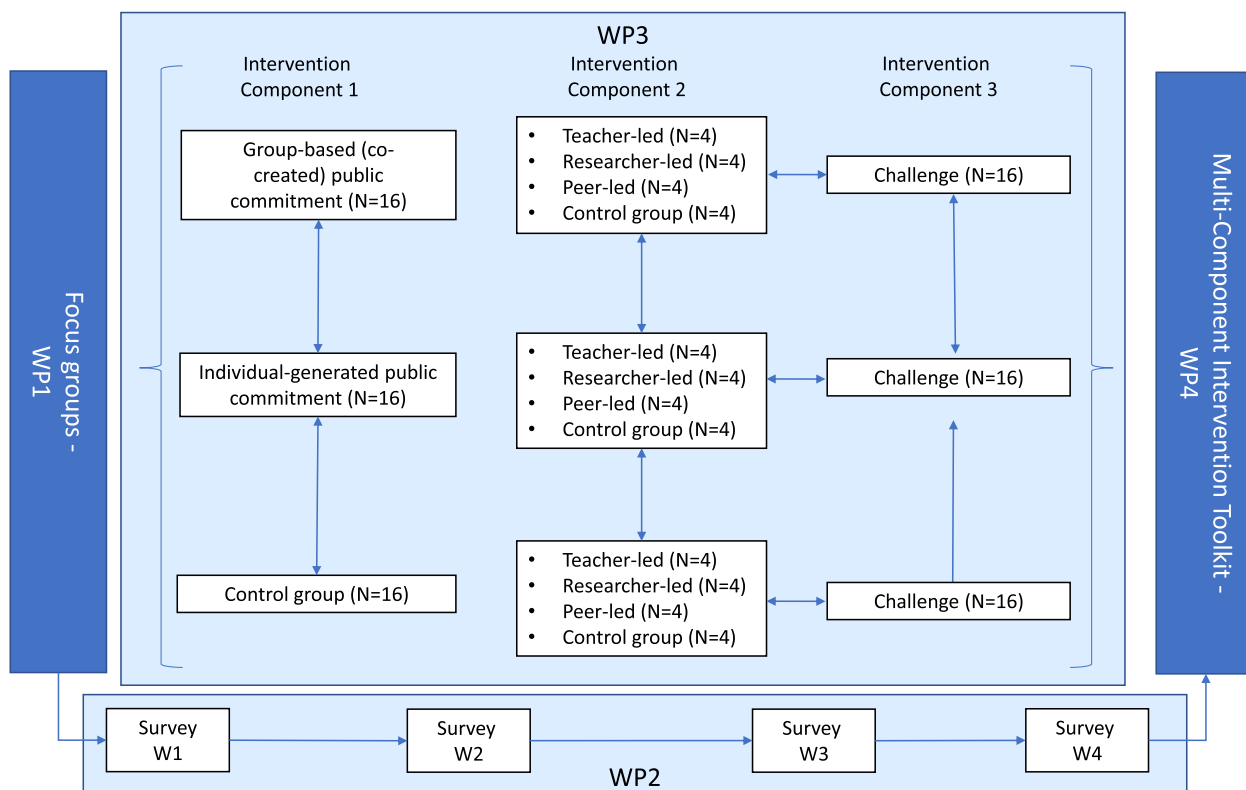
Focus groups - WP1

WP3

Intervention Component 1

Intervention Component 2

Intervention Component 3

Group-based (co-created) public commitment (N=16)

- Teacher-led (N=4)
- Researcher-led (N=4)
- Peer-led (N=4)
- Control group (N=4)

Challenge (N=16)

Individual-generated public commitment (N=16)

- Teacher-led (N=4)
- Researcher-led (N=4)
- Peer-led (N=4)
- Control group (N=4)

Challenge (N=16)

Control group (N=16)

- Teacher-led (N=4)
- Researcher-led (N=4)
- Peer-led (N=4)
- Control group (N=4)

Challenge (N=16)

Multi-Component Intervention Toolkit - WP4

Survey W1

Survey W2

Survey W3

Survey W4

WP2